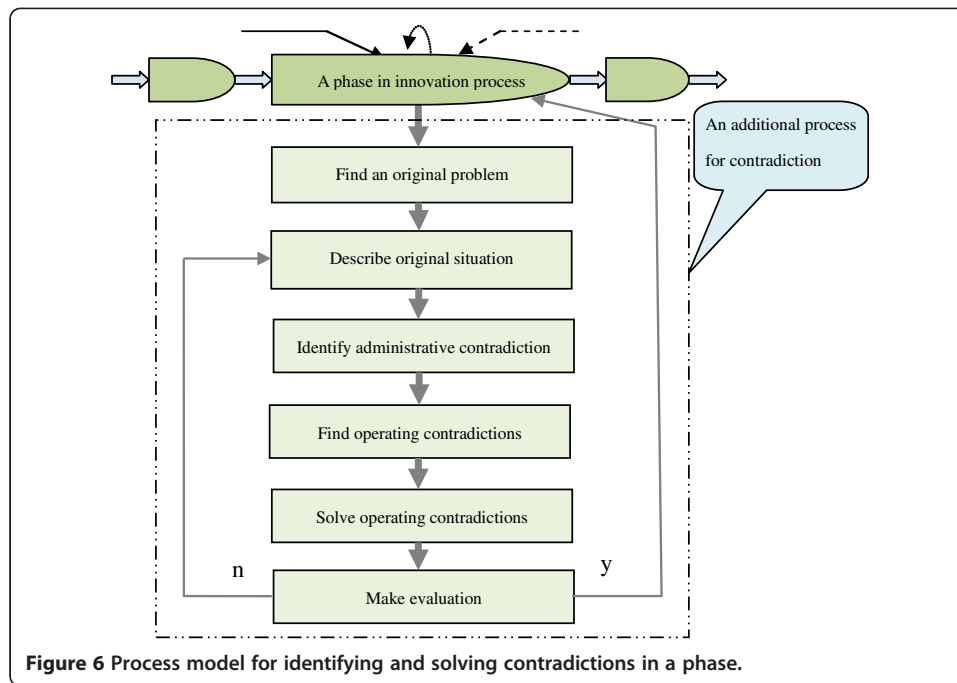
A phase in innovation process

An additional process for contradiction

Find an original problem

Describe original situation

Identify administrative contradiction

Find operating contradictions

Solve operating contradictions

n

y

Make evaluation

**Figure 6 Process model for identifying and solving contradictions in a phase.**